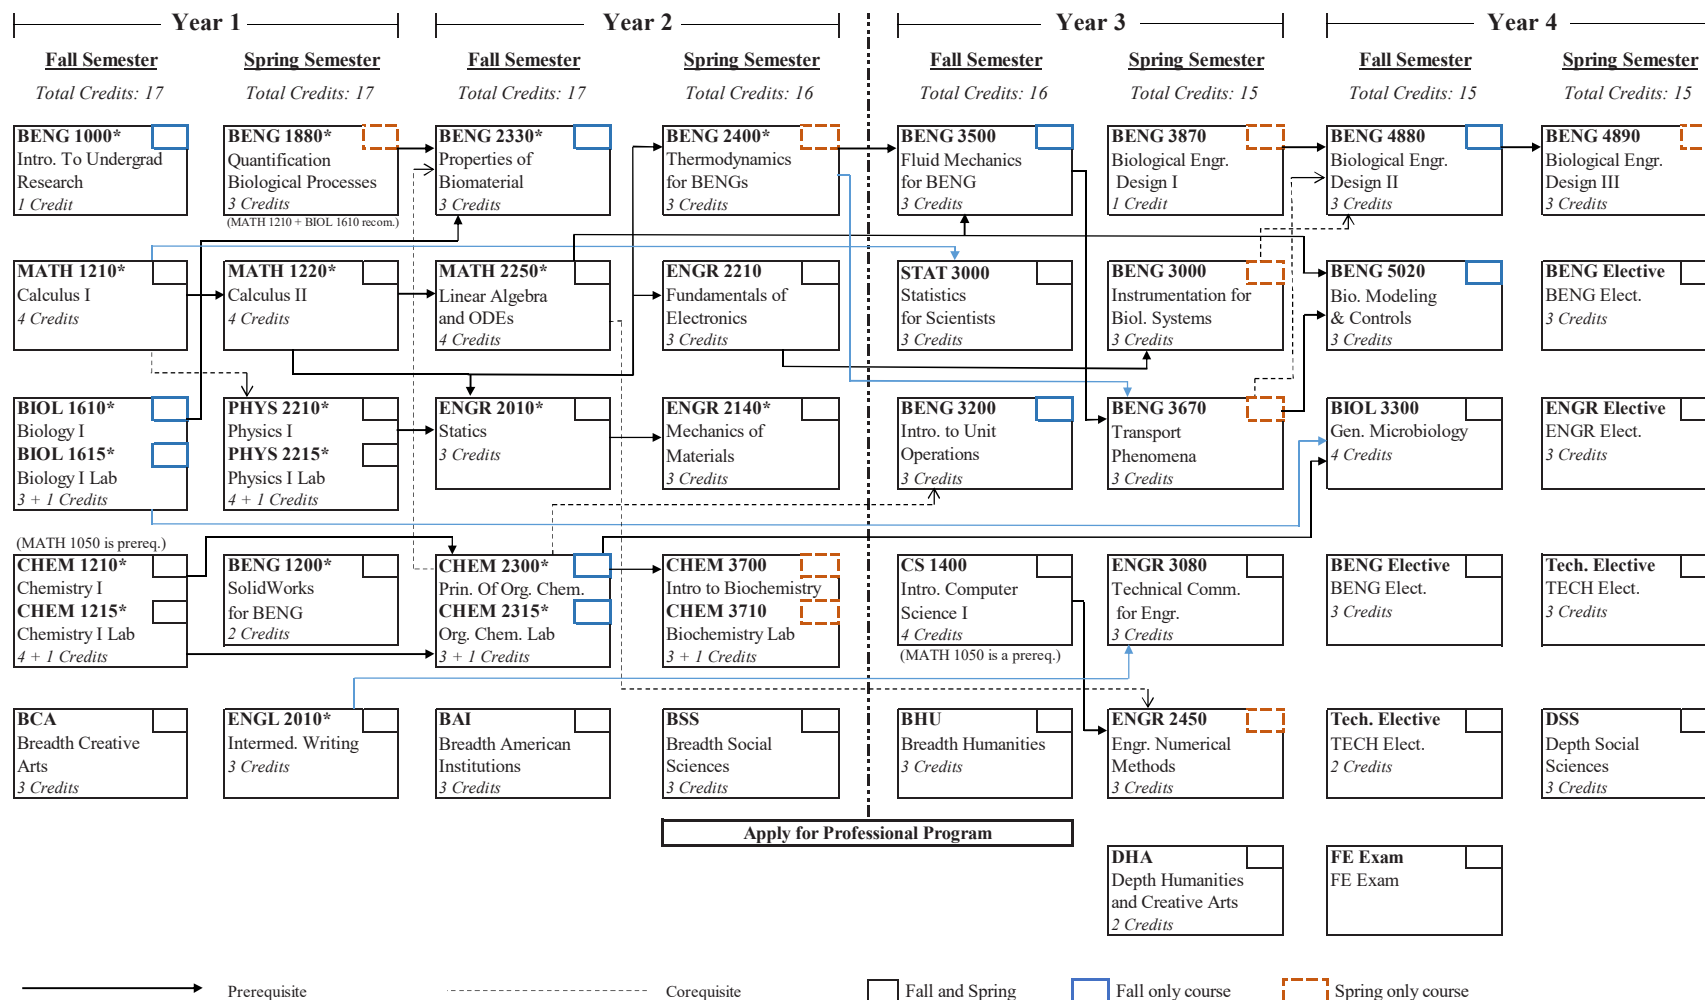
Year 1

Fall Semester
Total Credits: 17

Spring Semester
Total Credits: 17

Year 2

Fall Semester
Total Credits: 17

Spring Semester
Total Credits: 16

Year 3

Fall Semester
Total Credits: 16

Spring Semester
Total Credits: 15

Year 4

Fall Semester
Total Credits: 15

Spring Semester
Total Credits: 15

BENG 1000*
Intro. To Undergrad Research
1 Credit

BENG 1880*
Quantification Biological Processes
3 Credits
(MATH 1210 + BIOL 1610 recom.)

BENG 2330*
Properties of Biomaterial
3 Credits

BENG 2400*
Thermodynamics for BENGs
3 Credits

BENG 3500
Fluid Mechanics for BENG
3 Credits

BENG 3870
Biological Engr. Design I
1 Credit

BENG 4880
Biological Engr. Design II
3 Credits

BENG 4890
Biological Engr. Design III
3 Credits

MATH 1210*
Calculus I
4 Credits

MATH 1220*
Calculus II
4 Credits

MATH 2250*
Linear Algebra and ODEs
4 Credits

ENGR 2210
Fundamentals of Electronics
3 Credits

STAT 3000
Statistics for Scientists
3 Credits

BENG 3000
Instrumentation for Biol. Systems
3 Credits

BENG 5020
Bio. Modeling & Controls
3 Credits

BENG Elective
BENG Elect.
3 Credits

BIOL 1610*
Biology I
BIOL 1615*
Biology I Lab
3 + 1 Credits

PHYS 2210*
Physics I
PHYS 2215*
Physics I Lab
4 + 1 Credits

ENGR 2010*
Statics
3 Credits

ENGR 2140*
Mechanics of Materials
3 Credits

BENG 3200
Intro. to Unit Operations
3 Credits

BENG 3670
Transport Phenomena
3 Credits

BIOL 3300
Gen. Microbiology
4 Credits

ENGR Elective
ENGR Elect.
3 Credits

(MATH 1050 is prereq.)
CHEM 1210*
Chemistry I
CHEM 1215*
Chemistry I Lab
4 + 1 Credits

BENG 1200*
SolidWorks for BENG
2 Credits

CHEM 2300*
Prin. Of Org. Chem.
CHEM 2315*
Org. Chem. Lab
3 + 1 Credits

CHEM 3700
Intro to Biochemistry
CHEM 3710
Biochemistry Lab
3 + 1 Credits

CS 1400
Intro. Computer Science I
4 Credits
(MATH 1050 is a prereq.)

ENGR 3080
Technical Comm. for Engr.
3 Credits

BENG Elective
BENG Elect.
3 Credits

Tech. Elective
TECH Elect.
3 Credits

BCA
Breadth Creative Arts
3 Credits

ENGL 2010*
Intermed. Writing
3 Credits

BAI
Breadth American Institutions
3 Credits

BSS
Breadth Social Sciences
3 Credits

BHU
Breadth Humanities
3 Credits

ENGR 2450
Engr. Numerical Methods
3 Credits

Tech. Elective
TECH Elect.
2 Credits

DSS
Depth Social Sciences
3 Credits

Apply for Professional Program

DHA
Depth Humanities and Creative Arts
2 Credits

FE Exam
FE Exam

Prerequisite
Corequisite
Fall and Spring
Fall only course
Spring only course